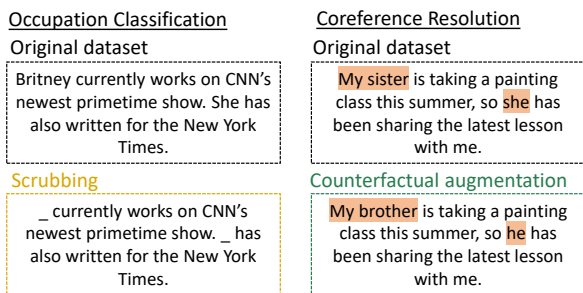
Occupation Classification

Original dataset

Britney currently works on CNN's newest primetime show. She has also written for the New York Times.

Scrubbing

_ currently works on CNN's newest primetime show. _ has also written for the New York Times.

Coreference Resolution

Original dataset

My sister is taking a painting class this summer, so she has been sharing the latest lesson with me.

Counterfactual augmentation

My brother is taking a painting class this summer, so he has been sharing the latest lesson with me.